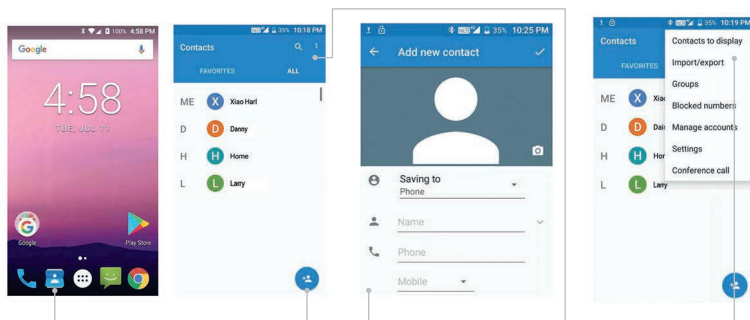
100% 4:58 PM

Google

4:58

TUE, JUL 11

Google

Play Store

35% 10:18 PM

Contacts

FAVORITES

ALL

ME Xiao Harl

D Danny

H Home

L Larry

35% 10:25 PM

Add new contact

Saving to

Phone

Name

Phone

Mobile

35% 10:19 PM

Contacts

FAVORITES

ME Xiao

D Dais

H Hor

L Larry

Contacts to display

Import/export

Groups

Blocked numbers

Manage accounts

Settings

Conference call